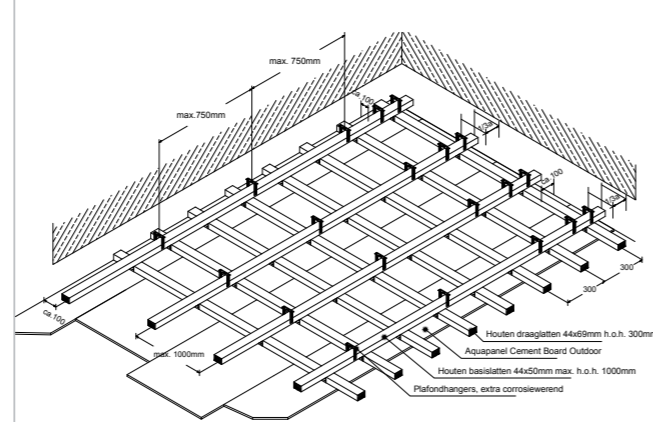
max. 750mm

max.750mm

ca.100

ca.100

ca.100

ca.100

ca.100

300

300

max. 1000mm

Houten draaglatten 44x69mm h.o.h. 300mm

Aquapanel Cement Board Outdoor

Houten basislatten 44x50mm max. h.o.h. 1000mm

Plafondhangers, extra corrosiewerend